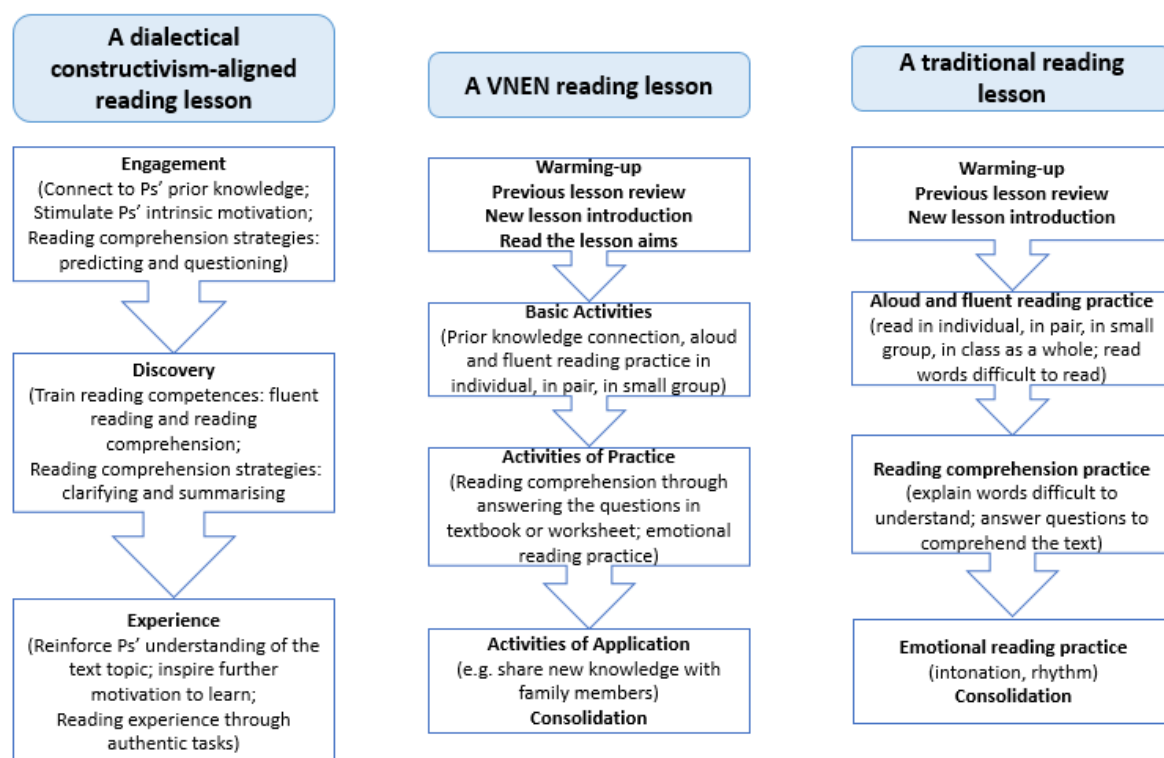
A dialectical constructivism-aligned reading lesson

Engagement
(Connect to Ps' prior knowledge; Stimulate Ps' intrinsic motivation; Reading comprehension strategies: predicting and questioning)

Discovery
(Train reading competences: fluent reading and reading comprehension; Reading comprehension strategies: clarifying and summarising

Experience
(Reinforce Ps' understanding of the text topic; inspire further motivation to learn; Reading experience through authentic tasks)

A VNEN reading lesson

Warming-up
Previous lesson review
New lesson introduction
Read the lesson aims

Basic Activities
(Prior knowledge connection, aloud and fluent reading practice in individual, in pair, in small group)

Activities of Practice
(Reading comprehension through answering the questions in textbook or worksheet; emotional reading practice)

Activities of Application
(e.g. share new knowledge with family members)
Consolidation

A traditional reading lesson

Warming-up
Previous lesson review
New lesson introduction

Aloud and fluent reading practice
(read in individual, in pair, in small group, in class as a whole; read words difficult to read)

Reading comprehension practice
(explain words difficult to understand; answer questions to comprehend the text)

Emotional reading practice
(intonation, rhythm)
Consolidation